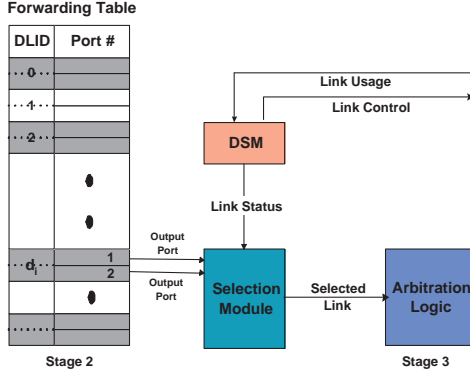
Forwarding Table

| DLID | Port # |
|---|---|
| 0 | |
| 1 | |
| 2 | |
| $d_i$ | 1 |
| | 2 |

Link Usage

Link Control

DSM

Link Status

Output Port

Output Port

Selection Module

Selected Link

Arbitration Logic

Stage 2

Stage 3